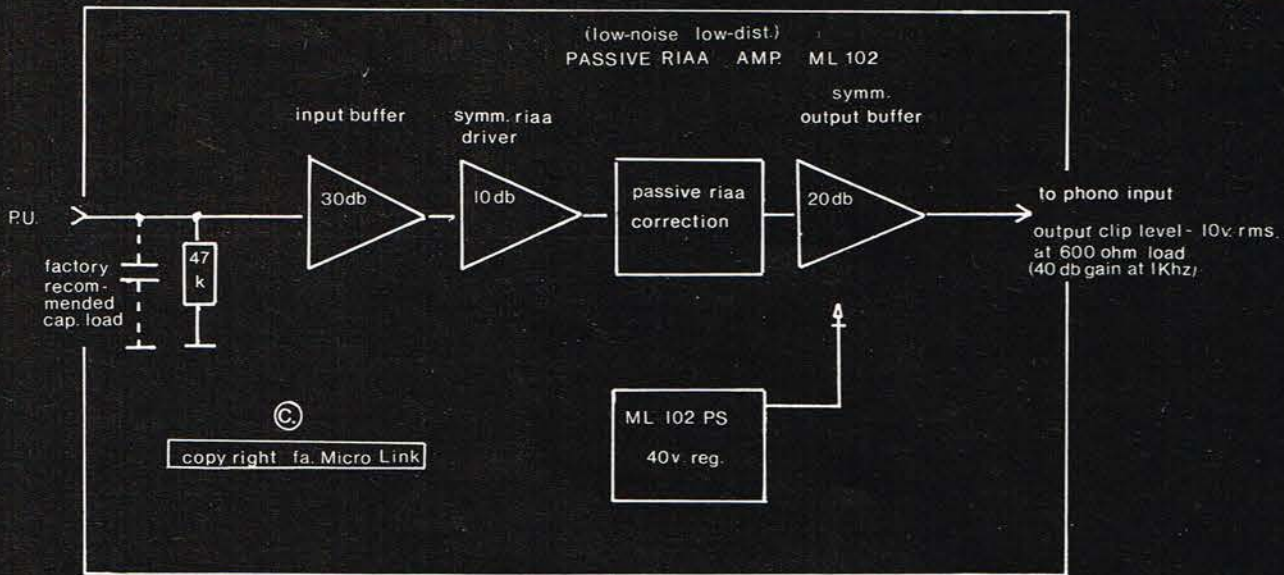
(low-noise low-dist.)
PASSIVE RIAA AMP. ML 102

input buffer

symm. riaa driver

symm. output buffer

P.U.

30db

10db

passive riaa correction

20db

to phono input

output clip level - 10v. rms. at 600 ohm load (40 db gain at 1Khz)

factory recom-mended cap. load

47 k

©

copy right fa. Micro Link

ML 102 PS
40v reg.